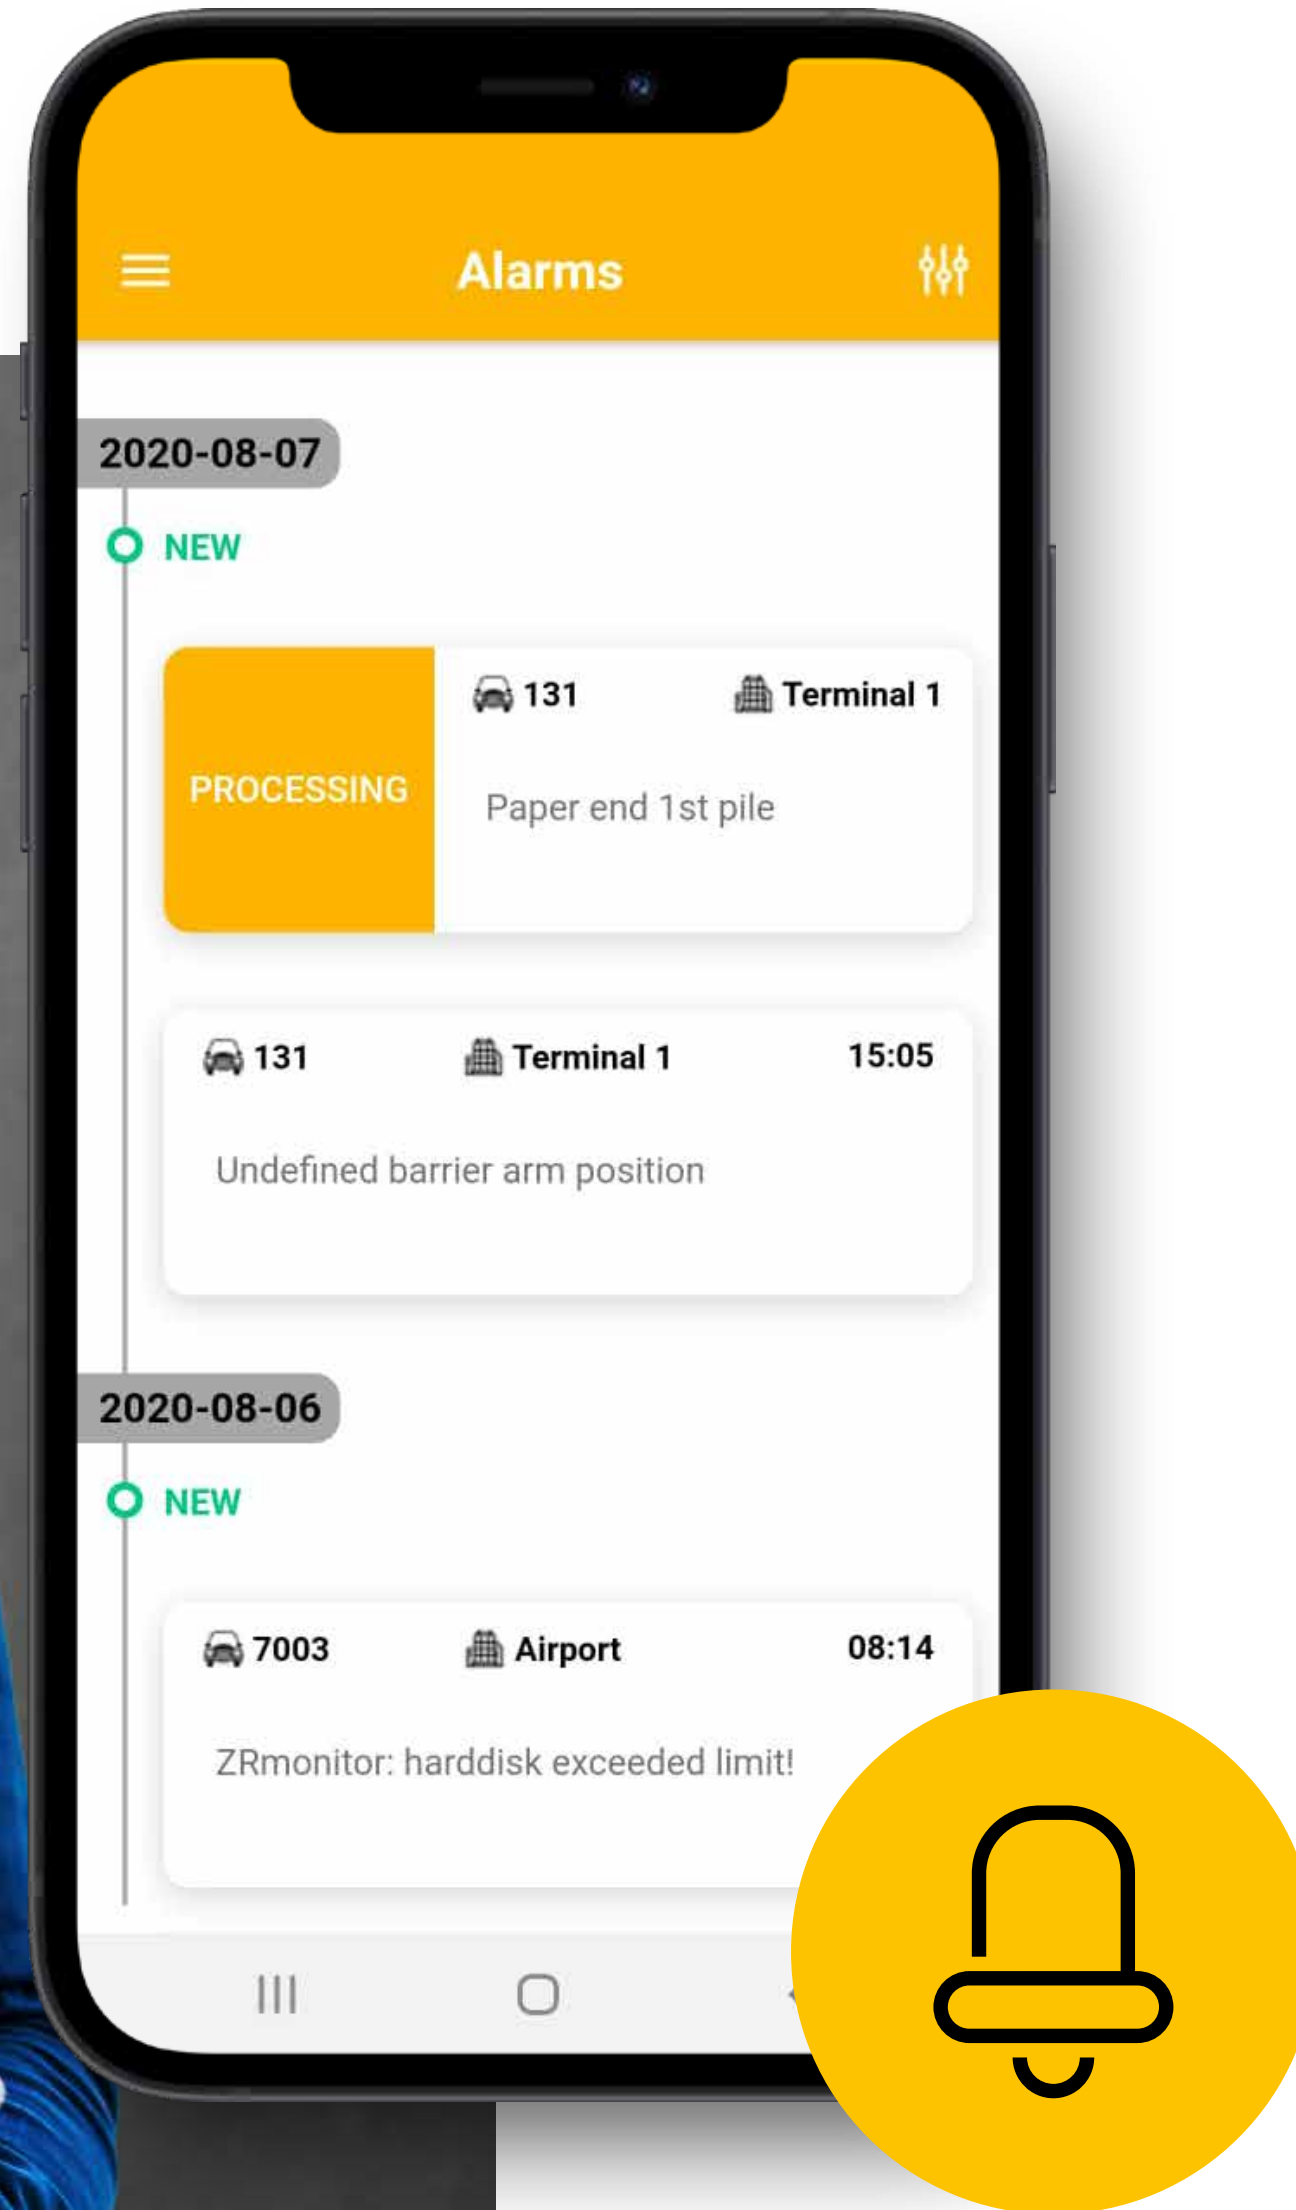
Alarms

2020-08-07

NEW

PROCESSING

131

Terminal 1

Paper end 1st pile

131

Terminal 1

15:05

Undefined barrier arm position

2020-08-06

NEW

7003

Airport

08:14

ZRmonitor: harddisk exceeded limit!